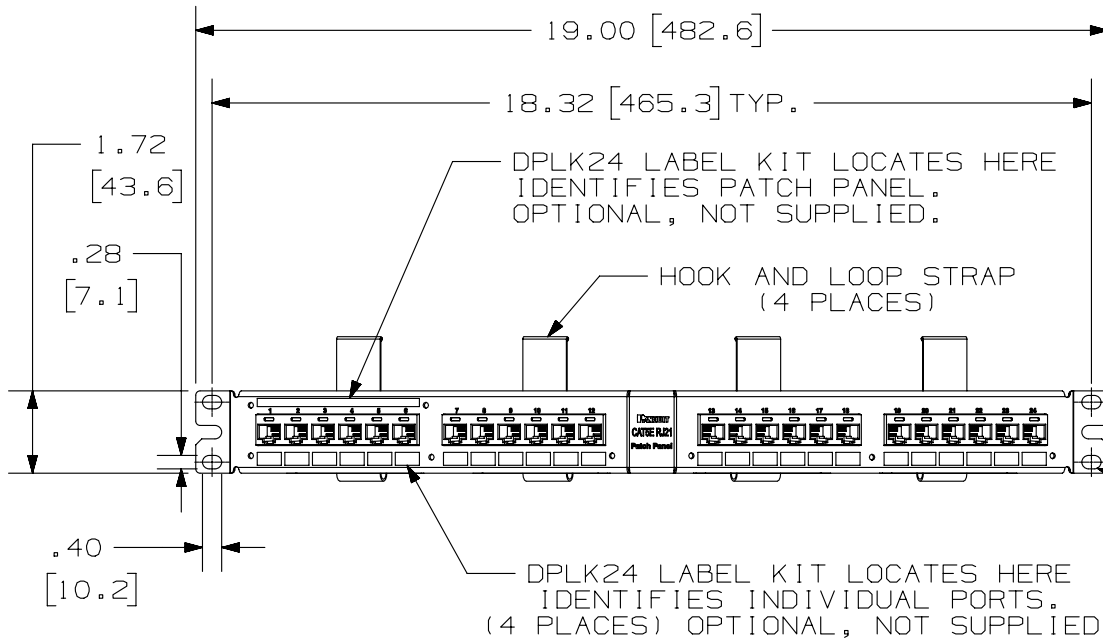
19.00 [482.6]

18.32 [465.3] TYP.

1.72 [43.6]

.28 [7.1]

DPLK24 LABEL KIT LOCATES HERE IDENTIFIES PATCH PANEL. OPTIONAL, NOT SUPPLIED.

HOOK AND LOOP STRAP (4 PLACES)

1 2 3 4 5 6 7 8 9 10 11 12

CAT5E RJ21 Patch Panel

13 14 15 16 17 18 19 20 21 22 23 24

.40 [10.2]

DPLK24 LABEL KIT LOCATES HERE IDENTIFIES INDIVIDUAL PORTS. (4 PLACES) OPTIONAL, NOT SUPPLIED